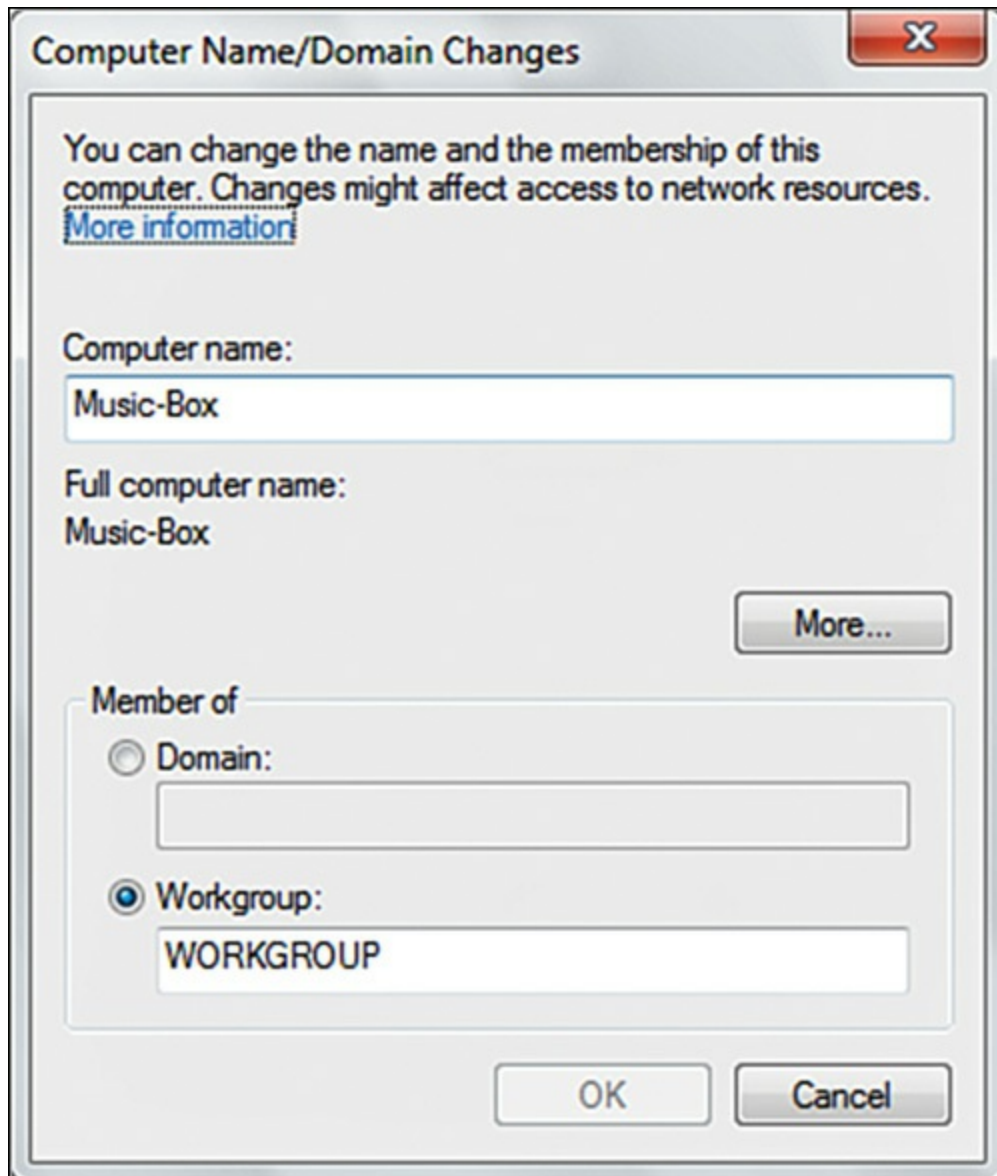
Computer Name/Domain Changes

X

You can change the name and the membership of this computer. Changes might affect access to network resources. More information

Computer name:

Music-Box

Full computer name:

Music-Box

More...

Member of

Domain:

Workgroup:

WORKGROUP

OK

Cancel